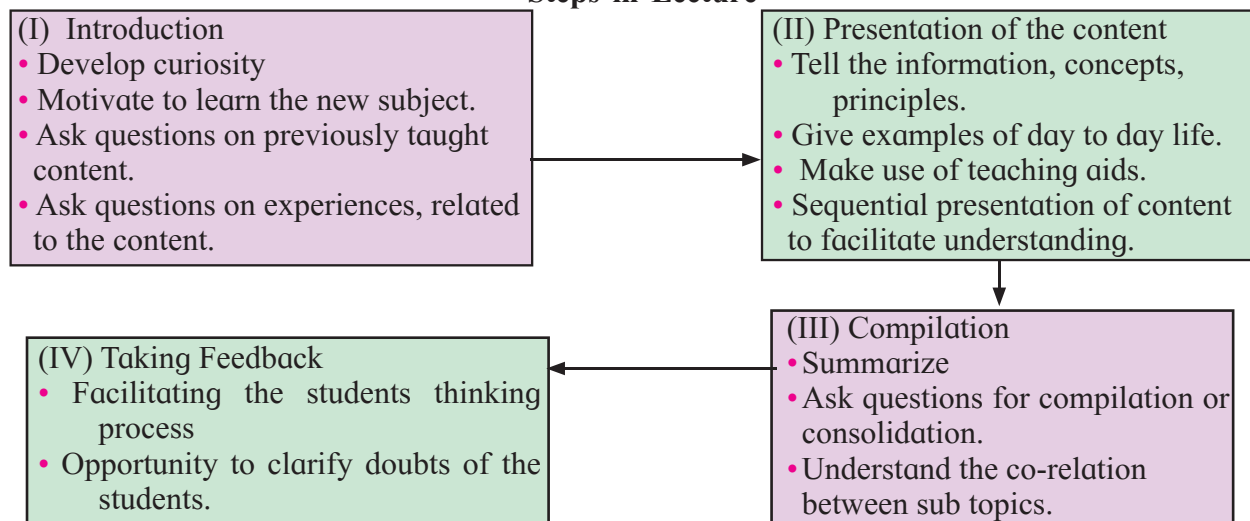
Steps in Lecture

(I) Introduction
• Develop curiosity
• Motivate to learn the new subject.
• Ask questions on previously taught content.
• Ask questions on experiences, related to the content.

(II) Presentation of the content
• Tell the information, concepts, principles.
• Give examples of day to day life.
• Make use of teaching aids.
• Sequential presentation of content to facilitate understanding.

(III) Compilation
• Summarize
• Ask questions for compilation or consolidation.
• Understand the co-relation between sub topics.

(IV) Taking Feedback
• Facilitating the students thinking process
• Opportunity to clarify doubts of the students.